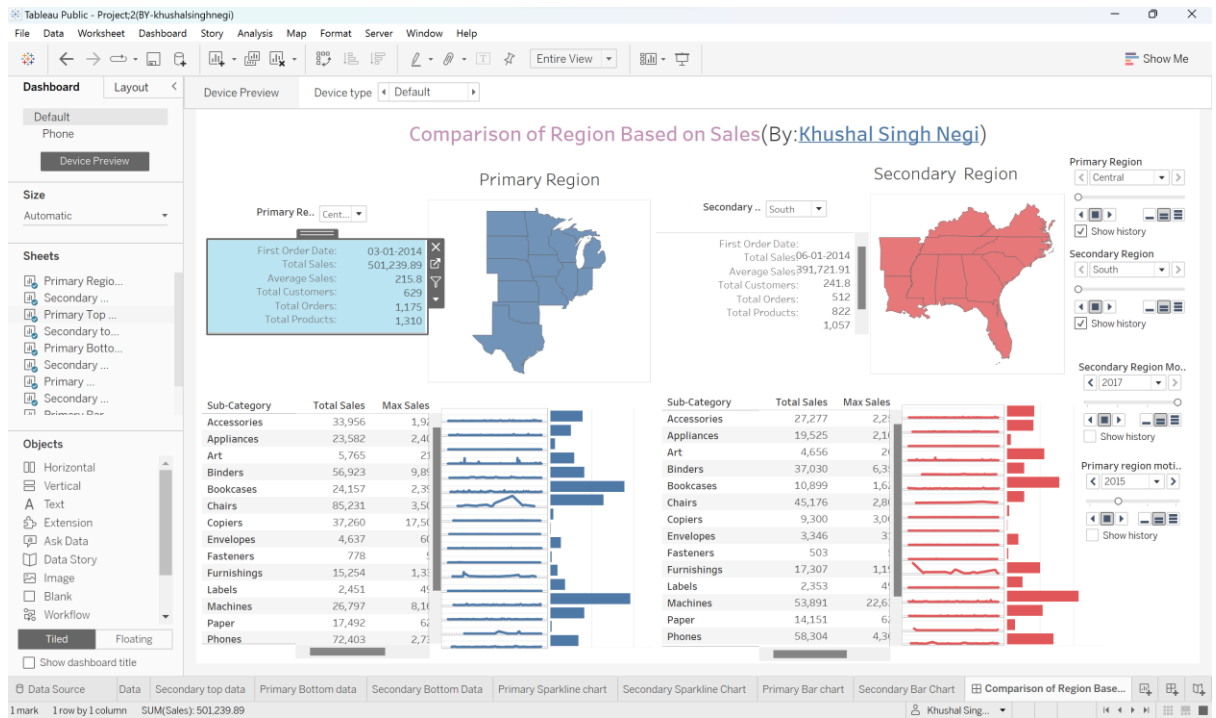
Tableau Public - Project;2(BY-khushalsinghnegi)

File Data Worksheet Dashboard Story Analysis Map Format Server Window Help

Entire View

Show Me

Dashboard Layout

Default
Phone

Device Preview

Size
Automatic

Sheets
Primary Regio...
Secondary ...
Primary Top ...
Secondary to...
Primary Botto...
Secondary ...
Primary ...
Secondary ...

Objects
Horizontal
Vertical
Text
Extension
Ask Data
Data Story
Image
Blank
Workflow

Tiled Floating

Show dashboard title

Device Preview Device type Default

Comparison of Region Based on Sales(By:Khushal Singh Negi)

Primary Region

Secondary Region

Primary Re.. Cent...

Secondary .. South

First Order Date: 03-01-2014
Total Sales: 501,239.89
Average Sales: 215.8
Total Customers: 629
Total Orders: 1,175
Total Products: 1,310

First Order Date: 06-01-2014
Total Sales: 391,721.91
Average Sales: 241.8
Total Customers: 512
Total Orders: 822
Total Products: 1,057

Primary Region
Central
Show history

Secondary Region
South
Show history

Secondary Region Mo..
2017
Show history

Primary region moti..
2015
Show history

| Sub-Category | Total Sales | Max Sales |
|---|---|---|
| Accessories | 33,956 | 1,9 |
| Appliances | 23,582 | 2,4 |
| Art | 5,765 | 2 |
| Binders | 56,923 | 9,8 |
| Bookcases | 24,157 | 2,3 |
| Chairs | 85,231 | 3,5 |
| Copiers | 37,260 | 17,5 |
| Envelopes | 4,637 | 6 |
| Fasteners | 778 | |
| Furnishings | 15,254 | 1,3 |
| Labels | 2,451 | 4 |
| Machines | 26,797 | 8,1 |
| Paper | 17,492 | 6 |
| Phones | 72,403 | 2,7 |

| Sub-Category | Total Sales | Max Sales |
|---|---|---|
| Accessories | 27,277 | 2,2 |
| Appliances | 19,525 | 2,1 |
| Art | 4,656 | 2 |
| Binders | 37,030 | 6,3 |
| Bookcases | 10,899 | 1,6 |
| Chairs | 45,176 | 2,8 |
| Copiers | 9,300 | 3,0 |
| Envelopes | 3,346 | 3 |
| Fasteners | 503 | |
| Furnishings | 17,307 | 1,1 |
| Labels | 2,353 | 4 |
| Machines | 53,891 | 22,6 |
| Paper | 14,151 | 6 |
| Phones | 58,304 | 4,3 |

Data Source | Data | Secondary top data | Primary Bottom data | Secondary Bottom Data | Primary Sparkline chart | Secondary Sparkline Chart | Primary Bar chart | Secondary Bar Chart | Comparison of Region Base...

1 mark 1 row by 1 column SUM(Sales): 501,239.89 Khushal Sing...